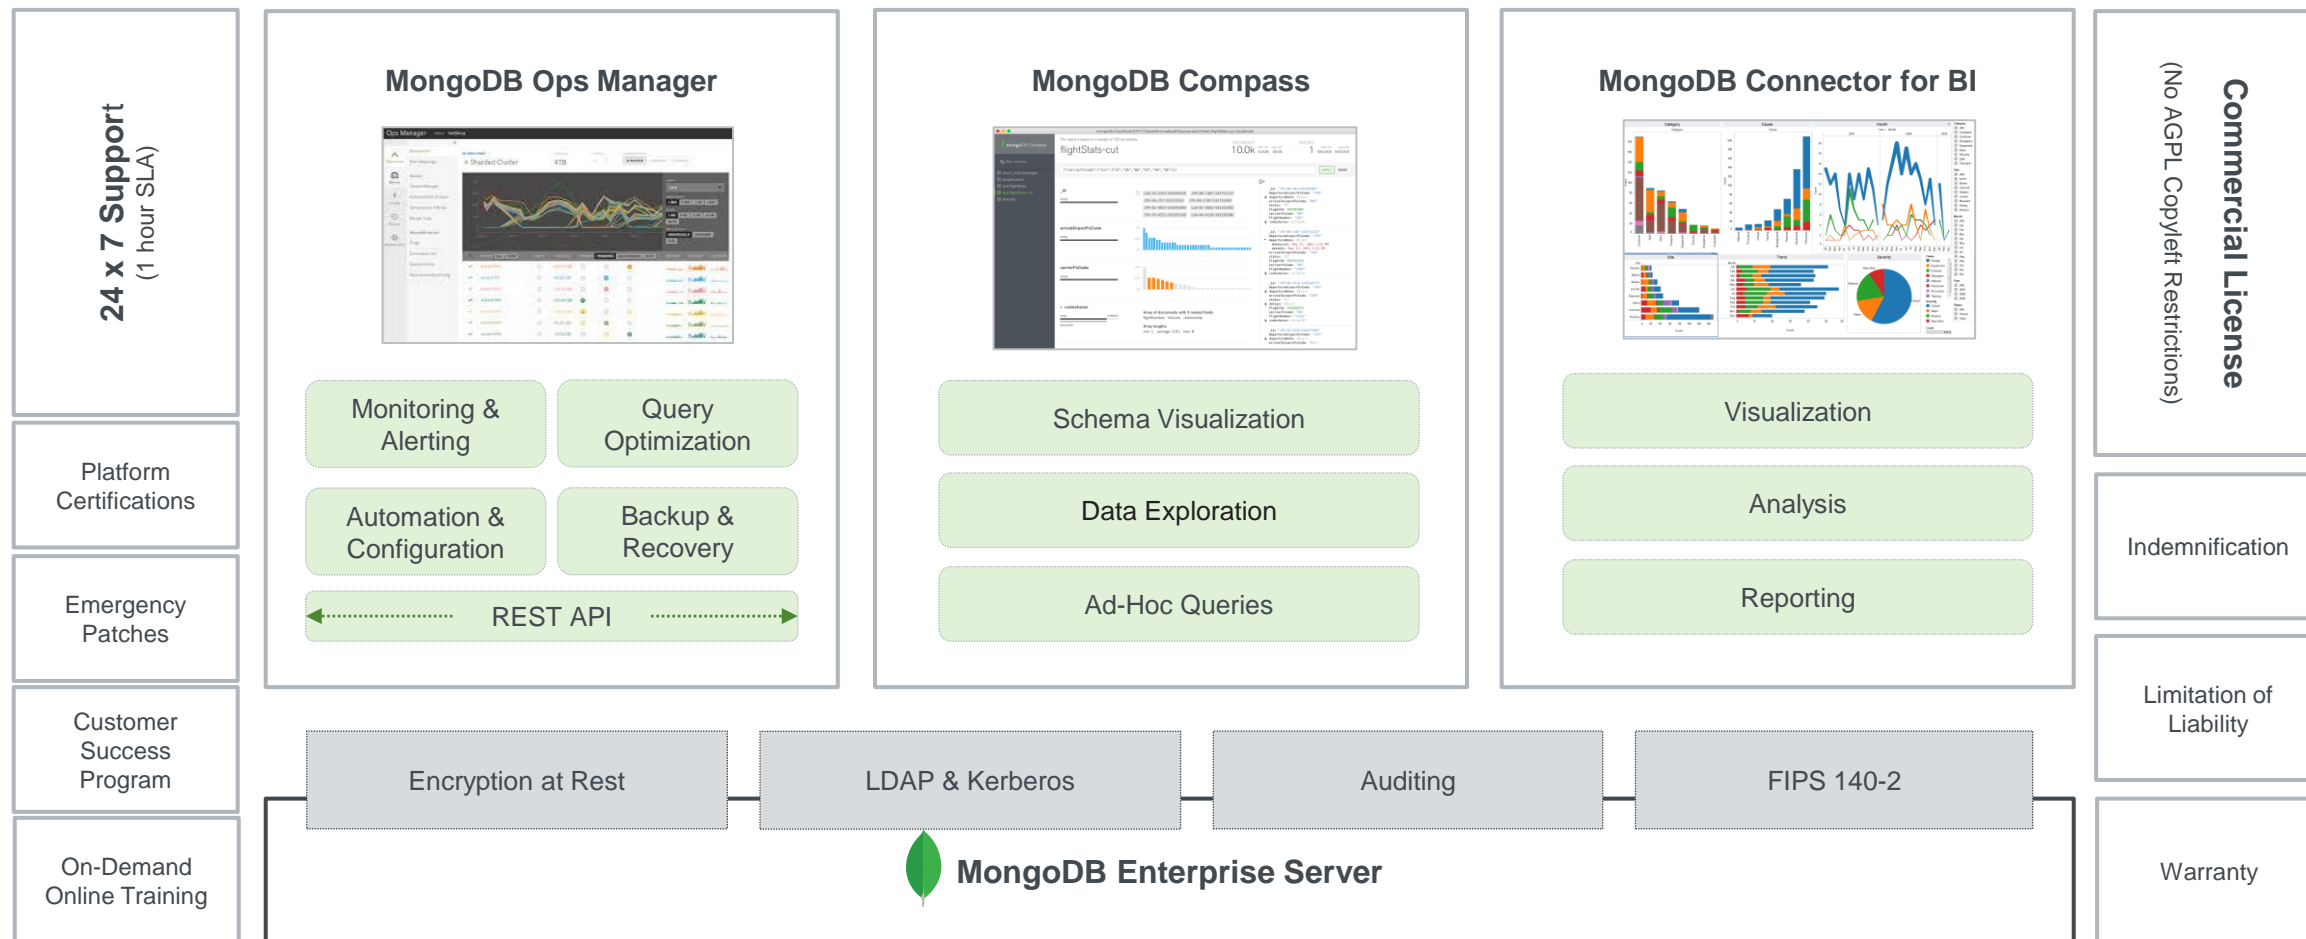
24 x 7 Support
(1 hour SLA)

Platform Certifications

Emergency Patches

Customer Success Program

On-Demand Online Training

MongoDB Ops Manager

Monitoring & Alerting

Query Optimization

Automation & Configuration

Backup & Recovery

REST API

MongoDB Compass

flightStats-cut

10.0k

Schema Visualization

Data Exploration

Ad-Hoc Queries

MongoDB Connector for BI

Visualization

Analysis

Reporting

Commercial License
(No AGPL Copyleft Restrictions)

Indemnification

Limitation of Liability

Warranty

Encryption at Rest

LDAP & Kerberos

Auditing

FIPS 140-2

MongoDB Enterprise Server